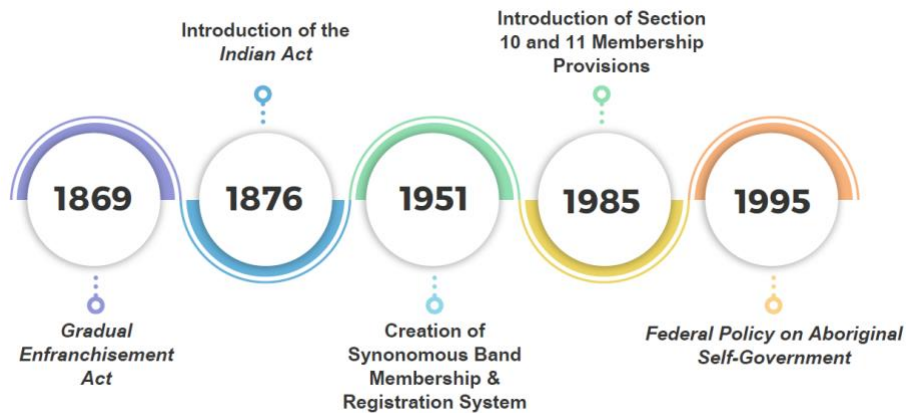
Introduction of the *Indian Act*

Introduction of Section 10 and 11 Membership Provisions

1869

1876

1951

1985

1995

*Gradual Enfranchisement Act*

Creation of Synonomous Band Membership & Registration System

*Federal Policy on Aboriginal Self-Government*